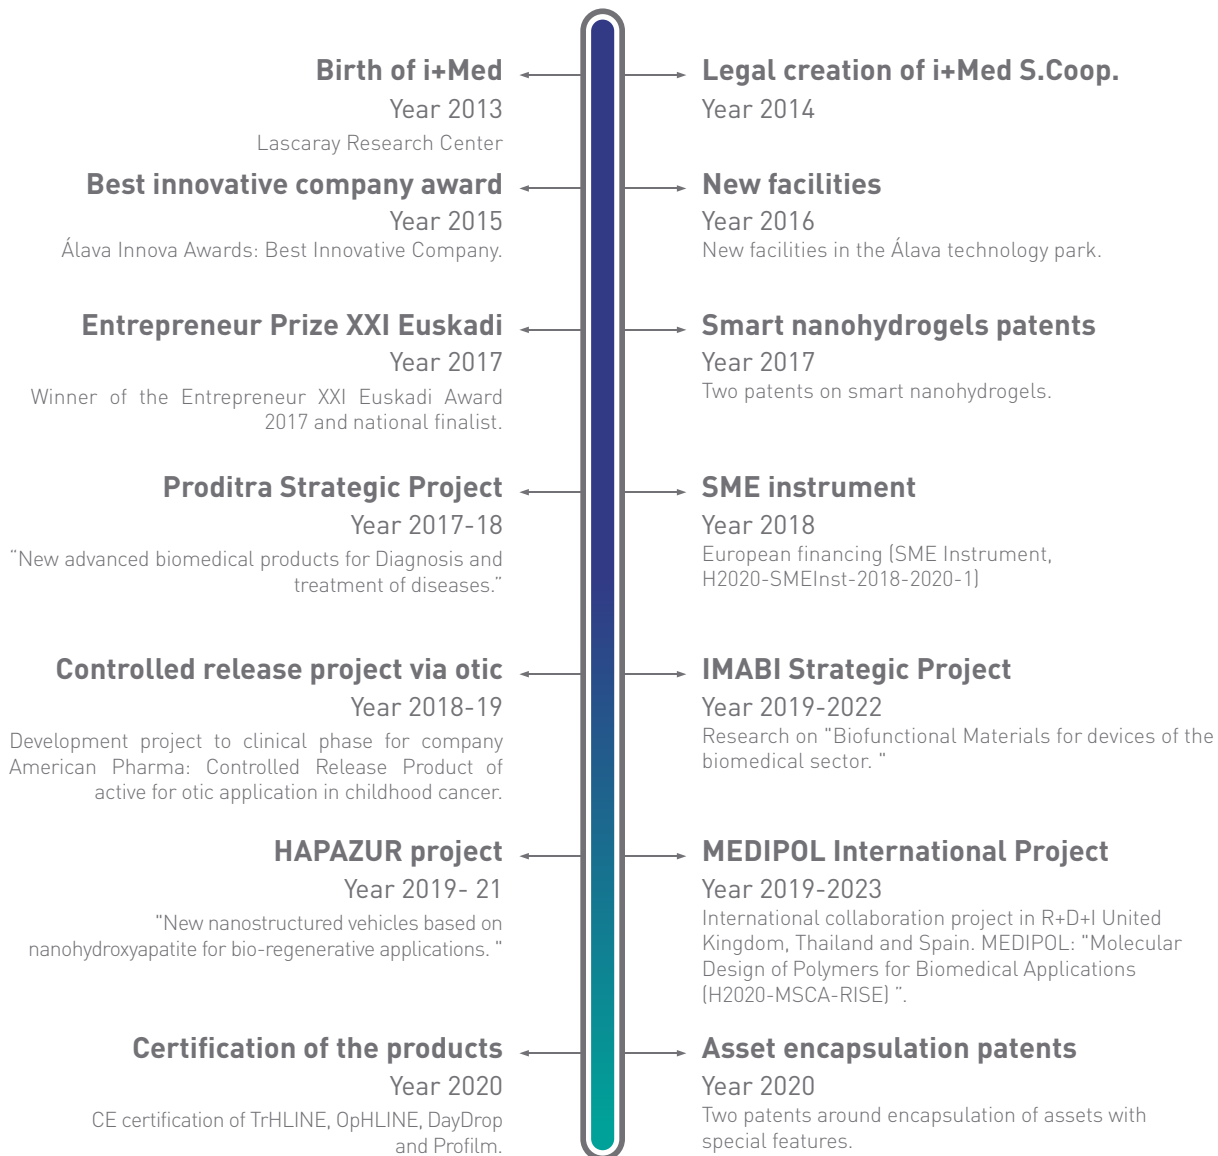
Birth of i+Med
Year 2013
Lascaray Research Center

Legal creation of i+Med S.Coop.
Year 2014

Best innovative company award
Year 2015
Álava Innova Awards: Best Innovative Company.

New facilities
Year 2016
New facilities in the Álava technology park.

Entrepreneur Prize XXI Euskadi
Year 2017
Winner of the Entrepreneur XXI Euskadi Award 2017 and national finalist.

Smart nanohydrogels patents
Year 2017
Two patents on smart nanohydrogels.

Proditra Strategic Project
Year 2017-18
"New advanced biomedical products for Diagnosis and treatment of diseases."

SME instrument
Year 2018
European financing (SME Instrument, H2020-SMEInst-2018-2020-1)

Controlled release project via otic
Year 2018-19
Development project to clinical phase for company American Pharma: Controlled Release Product of active for otic application in childhood cancer.

IMABI Strategic Project
Year 2019-2022
Research on "Biofunctional Materials for devices of the biomedical sector. "

HAPAZUR project
Year 2019- 21
"New nanostructured vehicles based on nanohydroxyapatite for bio-regenerative applications. "

MEDIPOL International Project
Year 2019-2023
International collaboration project in R+D+I United Kingdom, Thailand and Spain. MEDIPOL: "Molecular Design of Polymers for Biomedical Applications (H2020-MSCA-RISE) ".

Certification of the products
Year 2020
CE certification of TrHLINE, OpHLINE, DayDrop and Profilm.

Asset encapsulation patents
Year 2020
Two patents around encapsulation of assets with special features.